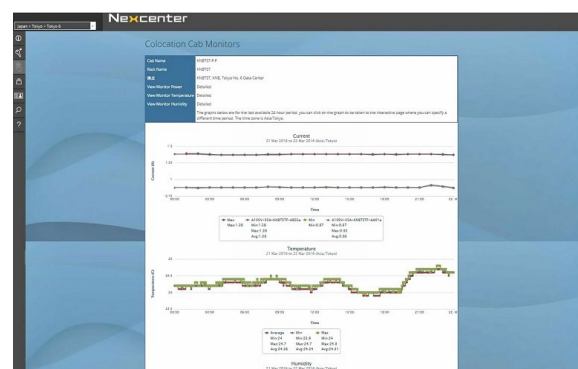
Japan > Tokyo > Tokyo 6

Nexcenter

Colocation Cab Monitors

| Cab Name | KNBTST-P-F |
|---|---|
| Rack Name | KNBTST |
| 構成 | KNBTST, KNB, Tokyo No. 6 Data Center |
| View Monitor Power | Detailed |
| View Monitor Temperature | Detailed |
| View Monitor Humidity | Detailed |

The graphs values are for the last available 24 hour period, you can click on the graph to be taken to an interactive page where you can specify a different time period. The time zone is Asia/Tokyo.

Current
21 Mar 2018 to 22 Mar 2018 (Asia/Tokyo)

Current (A)

1.5
1.25
1
0.75

00:00 03:00 06:00 09:00 12:00 15:00 18:00 21:00

Time

Max 1.39
Max 1.36 Max 1.39 Avg 1.35
Min 0.87
Min 0.87 Min 0.93 Avg 0.90

Temperature
21 Mar 2018 to 22 Mar 2018 (Asia/Tokyo)

Temperature (C)

26
24.5
23

00:00 03:00 06:00 09:00 12:00 15:00 18:00 21:00

Time

Average Min Max
Min 24.7 Min 23.9 Min 24
Max 25.7 Max 25.7 Max 25.8
Avg 24.58 Avg 24.29 Avg 24.61

Humidity
21 Mar 2018 to 22 Mar 2018 (Asia/Tokyo)